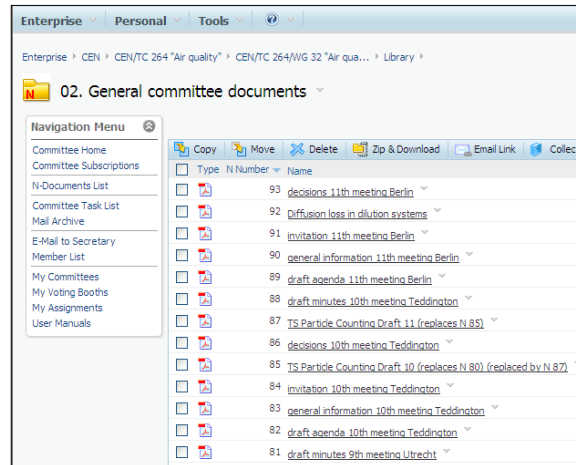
Enterprise Personal Tools

Enterprise › CEN › CEN/TC 264 "Air quality" › CEN/TC 264/WG 32 "Air qua... › Library

N 02. General committee documents

Navigation Menu

Committee Home
Committee Subscriptions

N-Documents List

Committee Task List
Mail Archive

E-Mail to Secretary
Member List

My Committees
My Voting Booths
My Assignments
User Manuals

Copy Move Delete Zip & Download Email Link Collec

| | Type | N Number | Name |
|---|---|---|---|
| | | 93 | decisions 11th meeting Berlin |
| | | 92 | Diffusion loss in dilution systems |
| | | 91 | invitation 11th meeting Berlin |
| | | 90 | general information 11th meeting Berlin |
| | | 89 | draft agenda 11th meeting Berlin |
| | | 88 | draft minutes 10th meeting Teddington |
| | | 87 | TS Particle Counting Draft 11 (replaces N 85) |
| | | 86 | decisions 10th meeting Teddington |
| | | 85 | TS Particle Counting Draft 10 (replaces N 80) (replaced by N 87) |
| | | 84 | invitation 10th meeting Teddington |
| | | 83 | general information 10th meeting Teddington |
| | | 82 | draft agenda 10th meeting Teddington |
| | | 81 | draft minutes 9th meeting Utrecht |